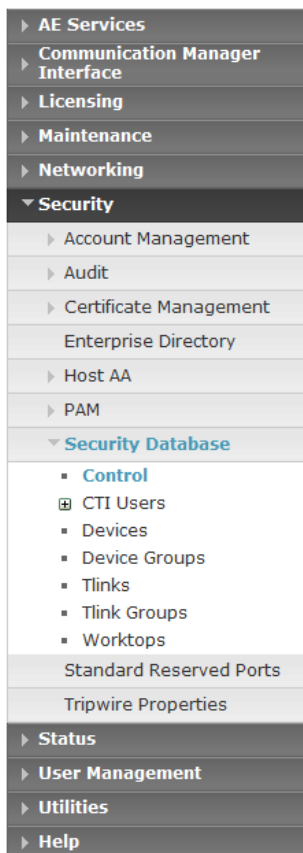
AE Services
Communication Manager Interface
Licensing
Maintenance
Networking
Security
Account Management
Audit
Certificate Management
Enterprise Directory
Host AA
PAM
Security Database
Control
CTI Users
Devices
Device Groups
Tlinks
Tlink Groups
Worktops
Standard Reserved Ports
Tripwire Properties
Status
User Management
Utilities
Help